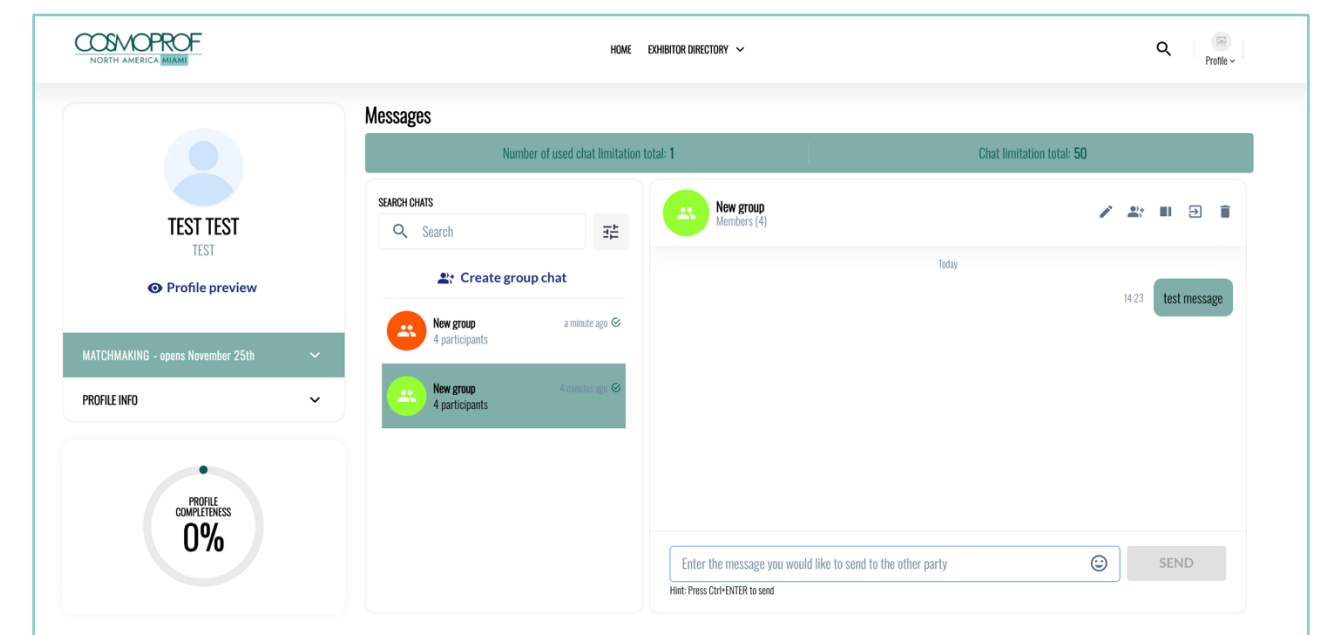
COSMOPROF
NORTH AMERICA MIAMI

HOME EXHIBITOR DIRECTORY

Profile

TEST TEST
TEST

Profile preview

MATCHMAKING - opens November 25th

PROFILE INFO

PROFILE COMPLETENESS
0%

Messages

Number of used chat limitation total: 1

Chat limitation total: 50

SEARCH CHATS

Search

Create group chat

New group
4 participants
a minute ago

New group
4 participants
4 minutes ago

New group
Members (4)

Today

14:23

test message

Enter the message you would like to send to the other party

SEND

Hint: Press Ctrl+ENTER to send